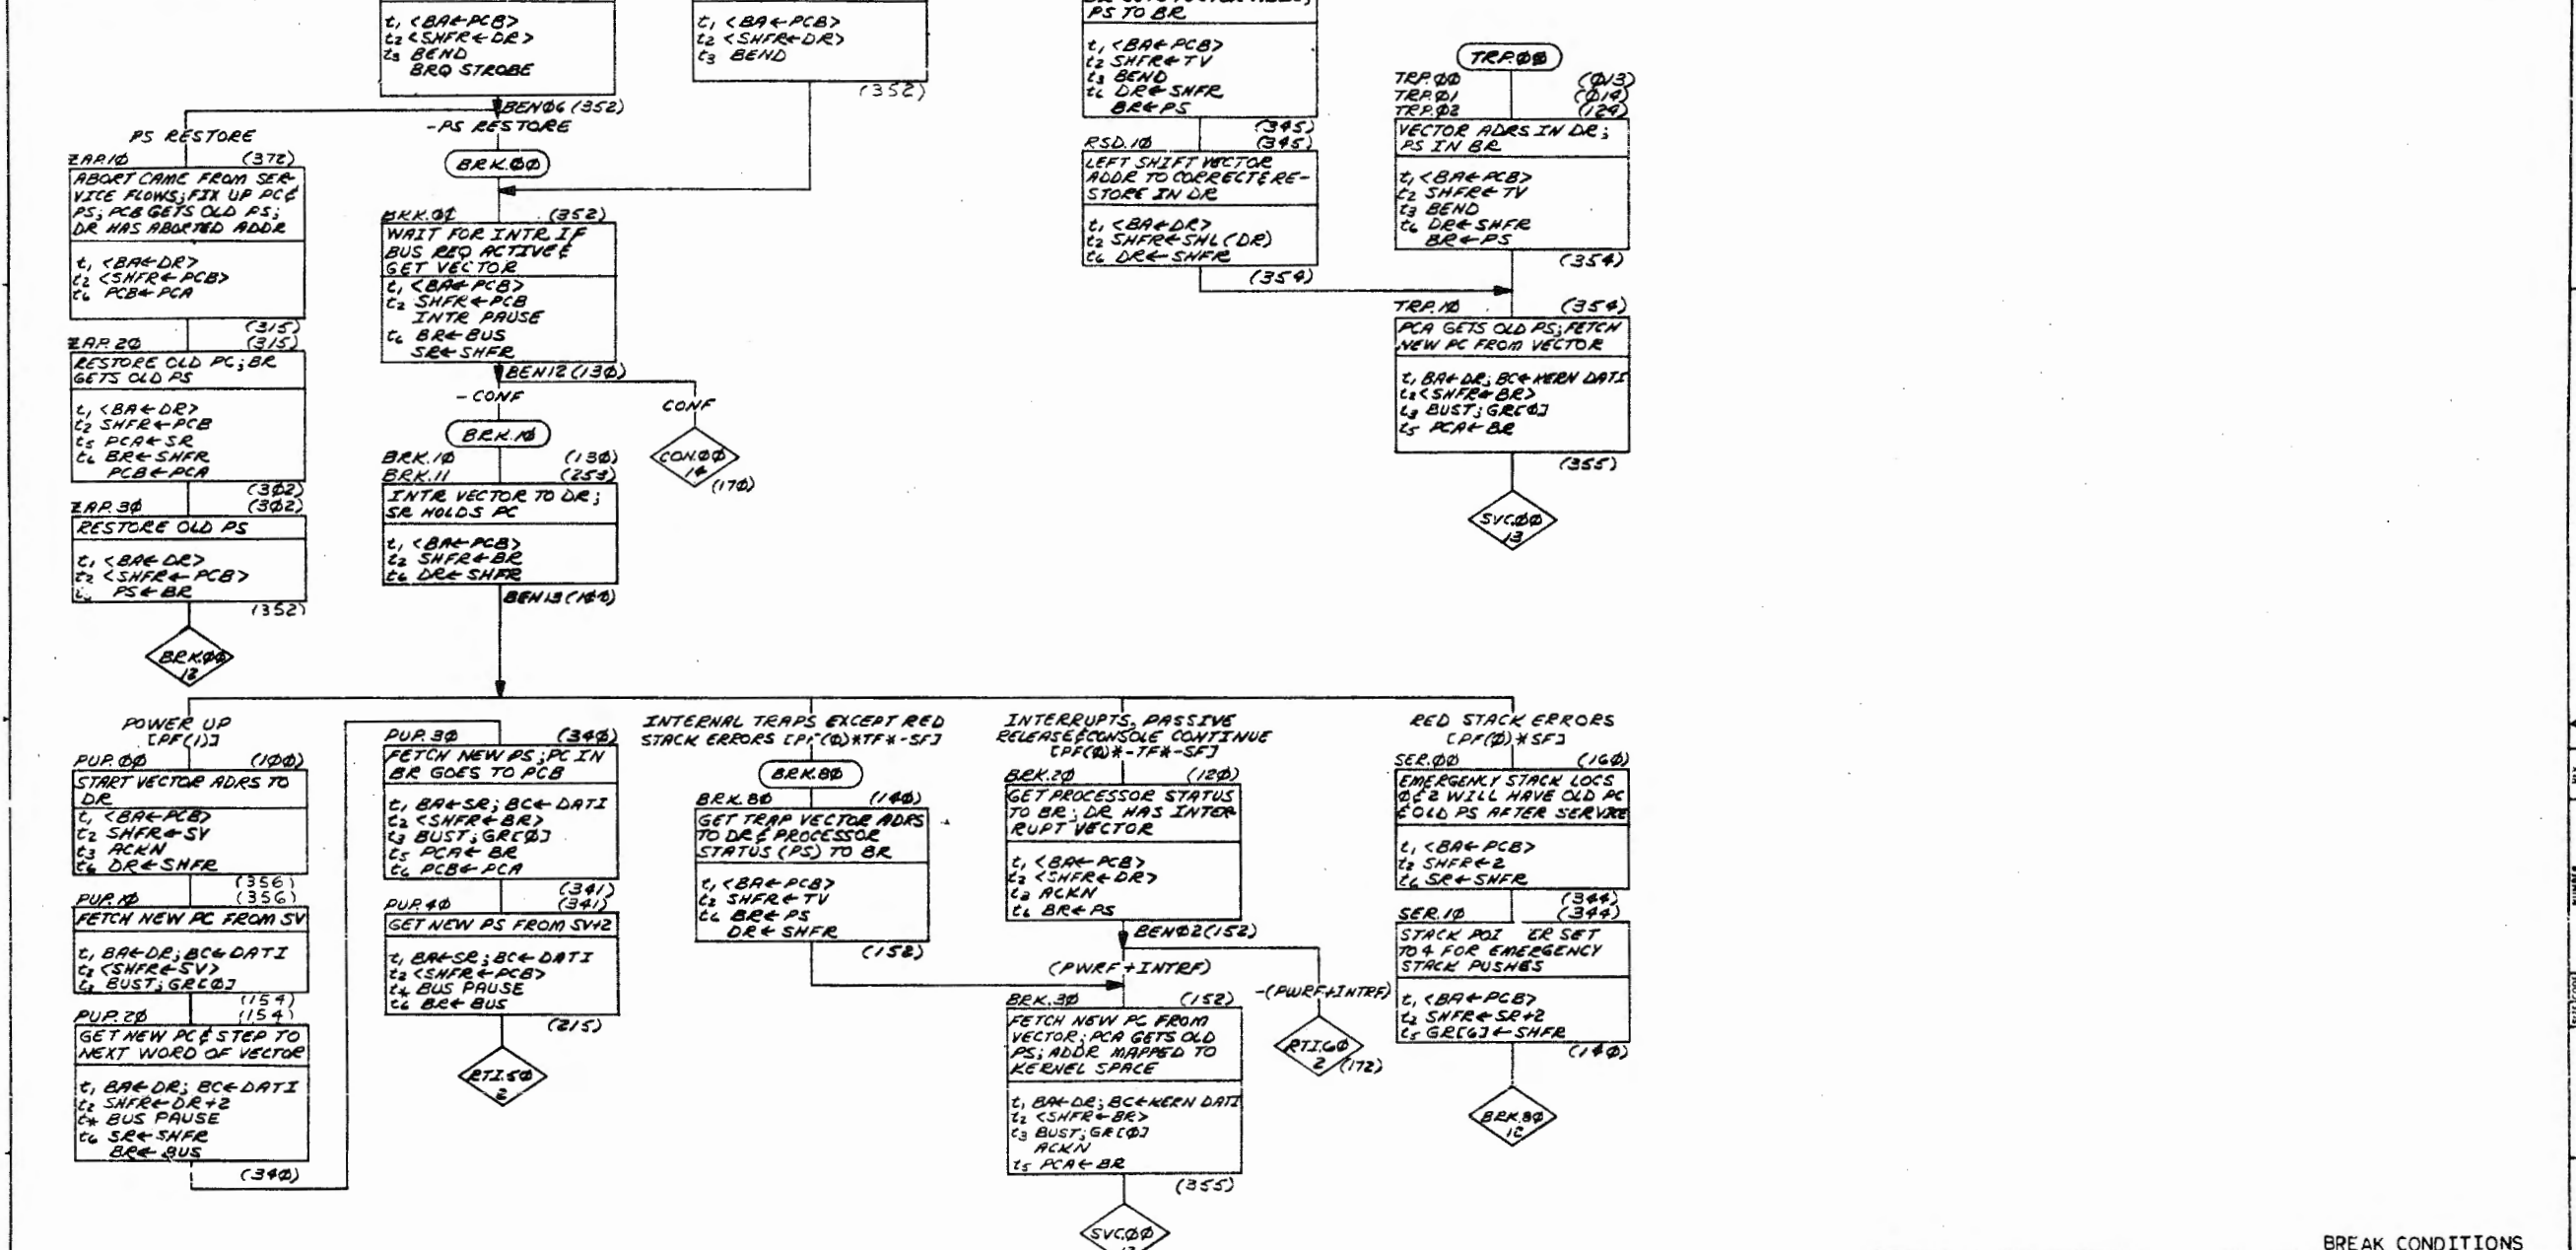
t₁ <BA←PCB>
t₂ <SHFR←DR>
t₃ BEND
BRQ STROBE

t₁ <BA←PCB>
t₂ <SHFR←DR>
t₃ BEND
(352)

PS TO BR

t₁ <BA←PCB>
t₂ SHFR←TV
t₃ BEND
t₆ DR←SHFR
BR←PS
(345)

TRP.ØØ
TRP.ØØ (Ø13)
TRP.Ø1 (Ø14)
TRP.Ø2 (124)
VECTOR ADRS IN DR; PS IN BR

t₁ <BA←PCB>
t₂ SHFR←TV
t₃ BEND
t₆ DR←SHFR
BR←PS
(354)

BENØ6 (352)
-PS RESTORE

PS RESTORE
ZAP.1Ø (372)
ABORT CAME FROM SERVICE FLOWS; FIX UP PC & PS; PCB GETS OLD PS; DR HAS ABORTED ADDR

t₁ <BA←DR>
t₂ <SHFR←PCB>
t₆ PCB←PCA
(315)

BRK.ØØ

BRK.Ø2 (352)
WAIT FOR INTR IF BUS REQ ACTIVE & GET VECTOR

t₁ <BA←PCB>
t₂ SHFR←PCB
INTR PAUSE
t₆ BR←BUS
SR←SHFR

RSD.1Ø (345)
LEFT SHIFT VECTOR ADDR TO CORRECT & RESTORE IN DR

t₁ <BA←DR>
t₂ SHFR←SHL(DR)
t₆ DR←SHFR
(354)

TRP.1Ø (354)
PCA GETS OLD PS; FETCH NEW PC FROM VECTOR

t₁ BR←DR; BC←KERN DATI
t₂ <SHFR←BR>
t₃ BUST; GR[Ø]
t₅ PCA←BR
(355)

SVC.ØØ
13

ZAP.2Ø (315)
RESTORE OLD PC; BR GETS OLD PS

t₁ <BA←DR>
t₂ SHFR←PCB
t₅ PCA←SR
t₆ BR←SHFR
PCB←PCA
(3Ø2)

BEN12 (13Ø)
-CONF
CONF

BRK.1Ø
BRK.1Ø (13Ø)
BRK.11 (253)
INTR VECTOR TO DR; SR HOLDS PC

t₁ <BA←PCB>
t₂ SHFR←BR
t₆ DR←SHFR

CON.ØØ
14
(17Ø)

ZAP.3Ø (3Ø2)
RESTORE OLD PS

t₁ <BA←DR>
t₂ <SHFR←PCB>
t₆ PS←BR
(352)

BRK.ØØ
13

BEN13 (14Ø)

POWER UP
[PF(1)]
PUP.ØØ (1ØØ)
START VECTOR ADRS TO DR

t₁ <BA←PCB>
t₂ SHFR←SV
t₃ ACKN
t₆ DR←SHFR
(356)

PUP.1Ø (356)
FETCH NEW PC FROM SV

t₁ BA←DR; BC←DATI
t₂ <SHFR←SV>
t₃ BUST; GR[Ø]
(154)

PUP.2Ø (154)
GET NEW PC & STEP TO NEXT WORD OF VECTOR

t₁ BA←DR; BC←DATI
t₂ SHFR←DR+2
t₄ BUS PAUSE
t₆ SR←SHFR
BR←BUS
(34Ø)

PUP.3Ø (34Ø)
FETCH NEW PS; PC IN BR GOES TO PCB

t₁ BA←SR; BC←DATI
t₂ <SHFR←BR>
t₃ BUST; GR[Ø]
t₅ PCA←BR
t₆ PCB←PCA
(341)

PUP.4Ø (341)
GET NEW PS FROM SV+2

t₁ BA←SR; BC←DATI
t₂ <SHFR←PCB>
t₄ BUS PAUSE
t₆ BR←BUS
(215)

RTI.5Ø
2

INTERNAL TRAPS EXCEPT RED STACK ERRORS [PF(Ø)*TF*-SF]

BRK.8Ø
BRK.8Ø (14Ø)
GET TRAP VECTOR ADRS TO DR & PROCESSOR STATUS (PS) TO BR

t₁ <BA←PCB>
t₂ SHFR←TV
t₆ BR←PS
DR←SHFR
(152)

INTERRUPTS, PASSIVE RELEASE & CONSOLE CONTINUE [PF(Ø)*-TF*-SF]
BRK.2Ø (12Ø)
GET PROCESSOR STATUS TO BR; DR HAS INTERRUPT VECTOR

t₁ <BA←PCB>
t₂ <SHFR←DR>
t₃ ACKN
t₆ BR←PS

BENØ2 (152)
(PWRF+INTRF)
-(PWRF+INTRF)

BRK.3Ø (152)
FETCH NEW PC FROM VECTOR; PCA GETS OLD PS; ADDR MAPPED TO KERNEL SPACE

t₁ BA←DR; BC←KERN DATI
t₂ <SHFR←BR>
t₃ BUST; GR[Ø]
ACKN
t₅ PCA←BR
(355)

RTI.6Ø
2
(172)

SVC.ØØ

RED STACK ERRORS
[PF(Ø)*SF]
SER.ØØ (16Ø)
EMERGENCY STACK LOCS Ø & 2 WILL HAVE OLD PC & OLD PS AFTER SERVICE

t₁ <BA←PCB>
t₂ SHFR←2
t₆ SR←SHFR
(344)

SER.1Ø (344)
STACK POINTER SET TO 4 FOR EMERGENCY STACK PUSHES

t₁ <BA←PCB>
t₂ SHFR←SR+2
t₅ GR[6]←SHFR
(14Ø)

BRK.8Ø
1C

BREAK CONDITIONS